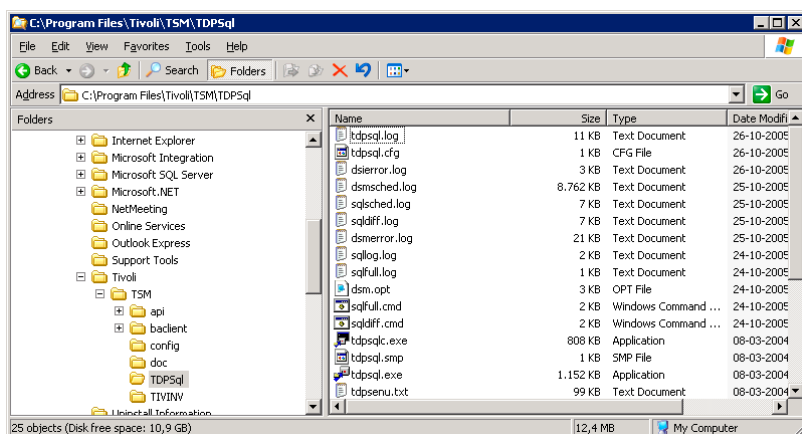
C:\Program Files\Tivoli\TSM\TDPSql

File Edit View Favorites Tools Help

Back Search Folders

Address C:\Program Files\Tivoli\TSM\TDPSql Go

Folders

Internet Explorer
Microsoft Integration
Microsoft SQL Server
Microsoft.NET
NetMeeting
Online Services
Outlook Express
Support Tools
Tivoli
TSM
api
baclient
config
doc
TDPSql
TIVINV
Uninstall Information

| Name | Size | Type | Date Modifi |
|---|---|---|---|
| tdpsql.log | 11 KB | Text Document | 26-10-2005 |
| tdpsql.cfg | 1 KB | CFG File | 26-10-2005 |
| dsierror.log | 3 KB | Text Document | 26-10-2005 |
| dsmsched.log | 8.762 KB | Text Document | 25-10-2005 |
| sqlsched.log | 7 KB | Text Document | 25-10-2005 |
| sqldiff.log | 7 KB | Text Document | 25-10-2005 |
| dsmerror.log | 21 KB | Text Document | 25-10-2005 |
| sqllog.log | 2 KB | Text Document | 24-10-2005 |
| sqlfull.log | 1 KB | Text Document | 24-10-2005 |
| dsm.opt | 3 KB | OPT File | 24-10-2005 |
| sqlfull.cmd | 2 KB | Windows Command ... | 24-10-2005 |
| sqldiff.cmd | 2 KB | Windows Command ... | 24-10-2005 |
| tdpsqlc.exe | 808 KB | Application | 08-03-2004 |
| tdpsql.smp | 1 KB | SMP File | 08-03-2004 |
| tdpsql.exe | 1.152 KB | Application | 08-03-2004 |
| tdpsenu.txt | 99 KB | Text Document | 08-03-2004 |

25 objects (Disk free space: 10,9 GB) 12,4 MB My Computer